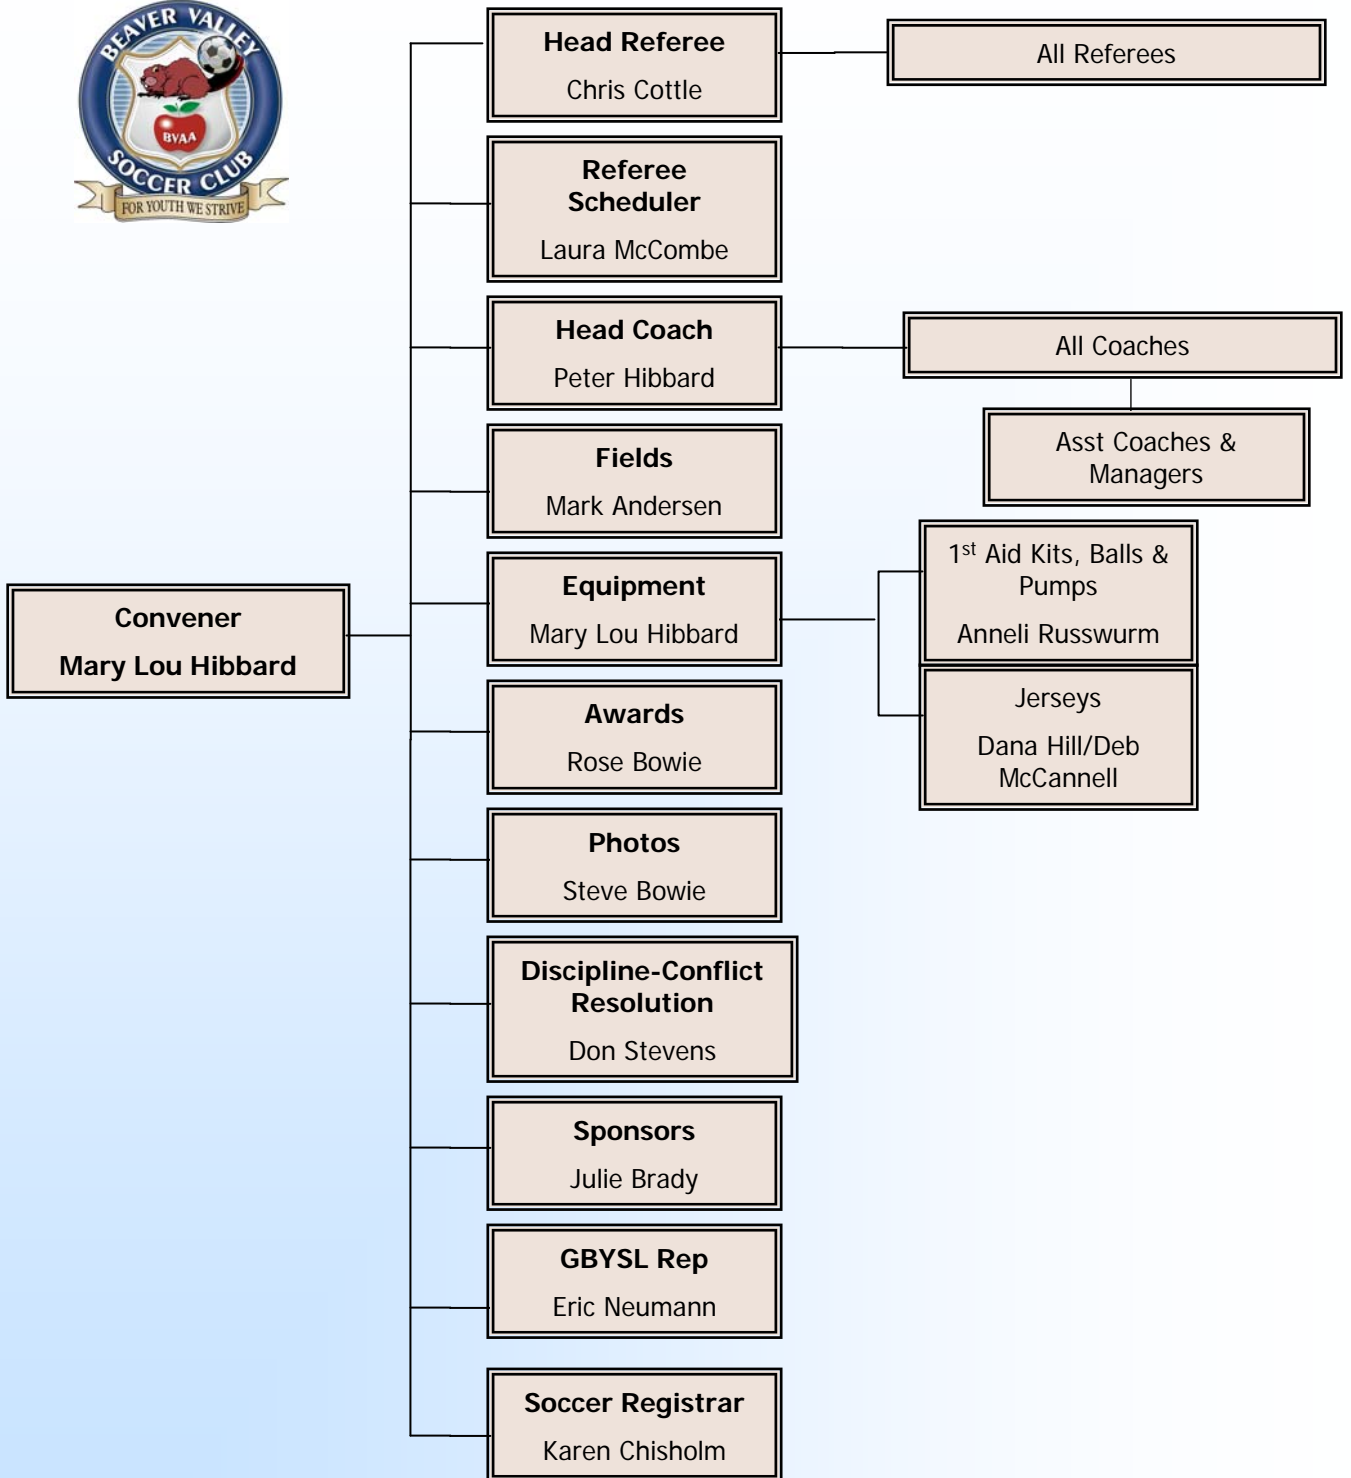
BEAVER VALLEY
BYAA
SOCCER CLUB
FOR YOUTH WE STRIVE

Convener
Mary Lou Hibbard

Head Referee
Chris Cottle

All Referees

Referee Scheduler
Laura McCombe

Head Coach
Peter Hibbard

All Coaches

Asst Coaches & Managers

Fields
Mark Andersen

Equipment
Mary Lou Hibbard

1$^{st}$ Aid Kits, Balls & Pumps
Anneli Russwurm

Jerseys
Dana Hill/Deb McCannell

Awards
Rose Bowie

Photos
Steve Bowie

Discipline-Conflict Resolution
Don Stevens

Sponsors
Julie Brady

GBYSL Rep
Eric Neumann

Soccer Registrar
Karen Chisholm